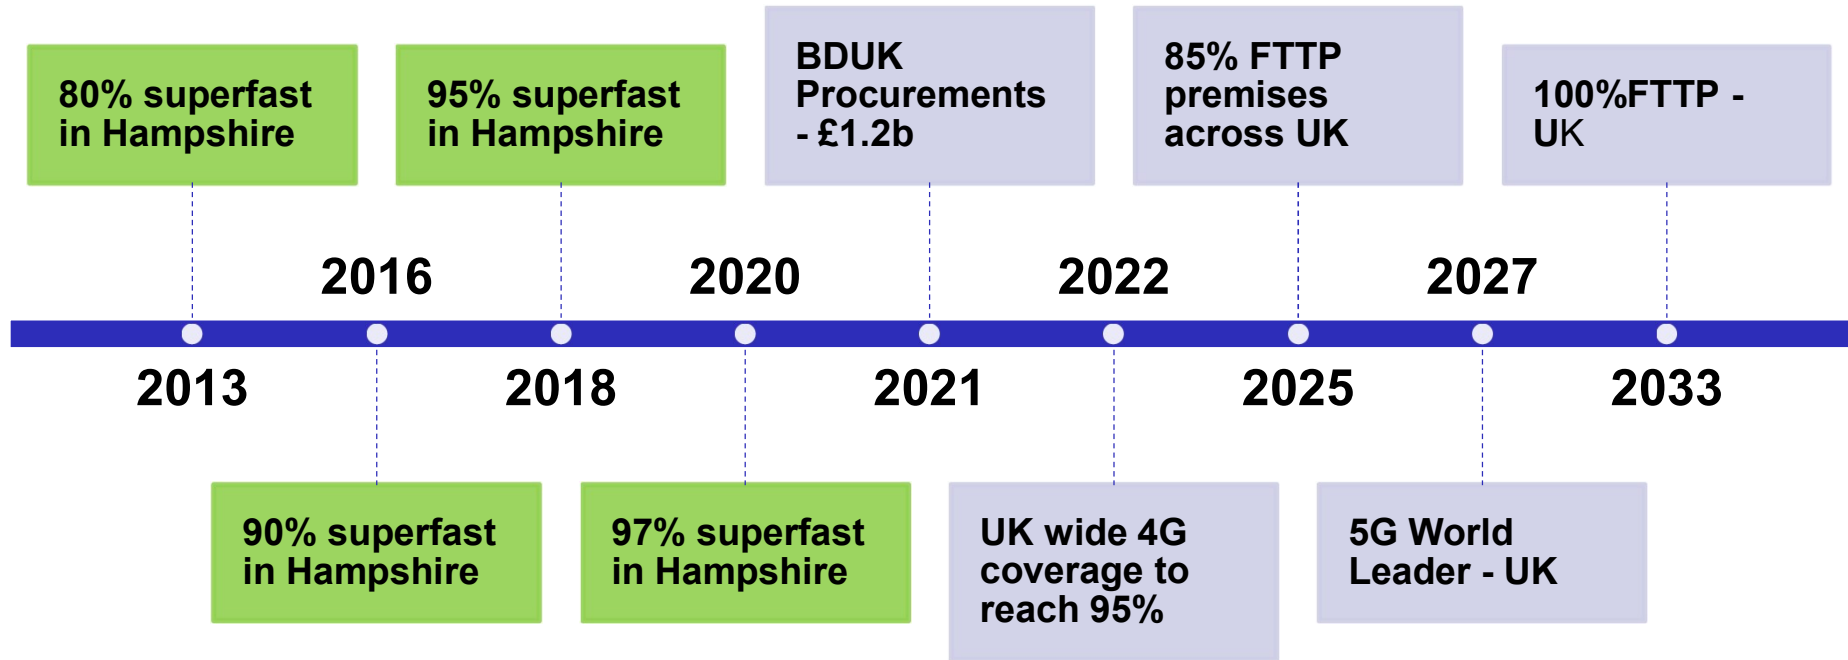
80% superfast in Hampshire

95% superfast in Hampshire

BDUK Procurements - £1.2b

85% FTTP premises across UK

100%FTTP - UK

2016

2020

2022

2027

2013

2018

2021

2025

2033

90% superfast in Hampshire

97% superfast in Hampshire

UK wide 4G coverage to reach 95%

5G World Leader - UK